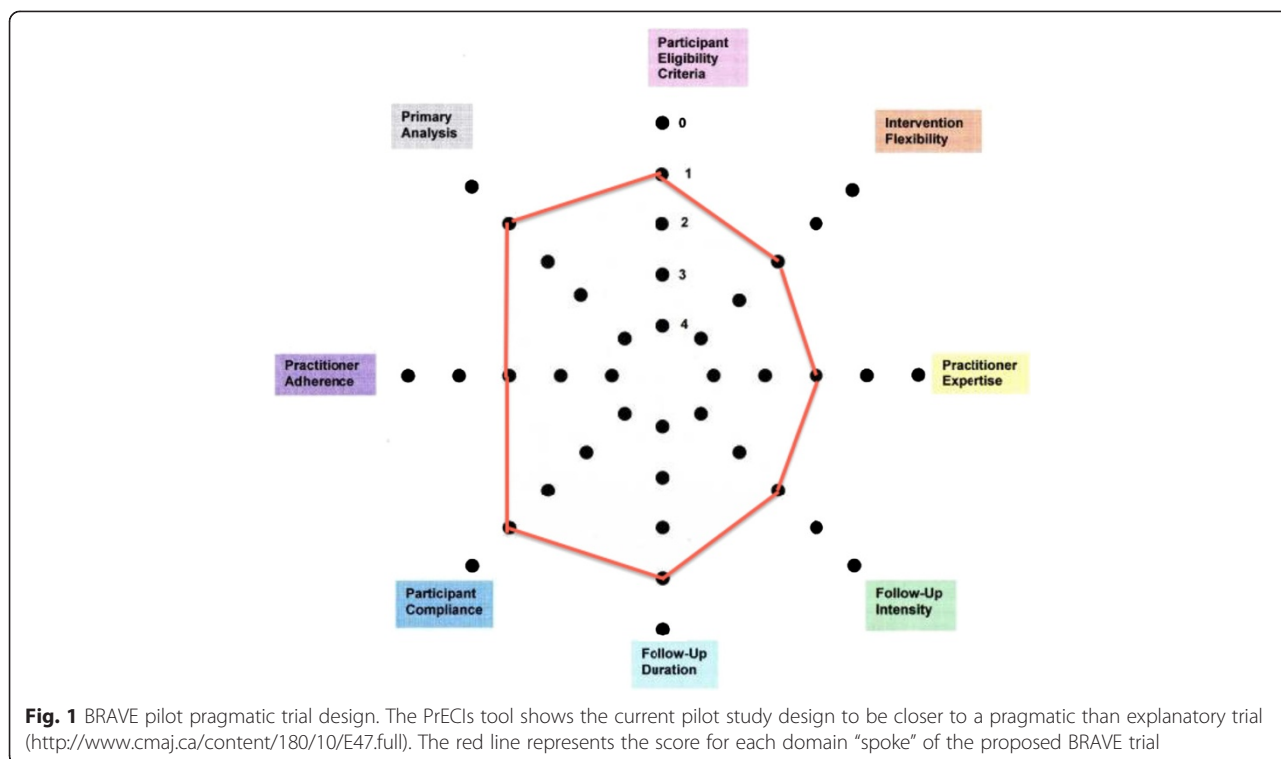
Participant Eligibility Criteria

Primary Analysis

Intervention Flexibility

0

1

2

3

4

Practitioner Adherence

Practitioner Expertise

Participant Compliance

Follow-Up Intensity

Follow-Up Duration

**Fig. 1** BRAVE pilot pragmatic trial design. The PrECIs tool shows the current pilot study design to be closer to a pragmatic than explanatory trial (http://www.cmaj.ca/content/180/10/E47.full). The red line represents the score for each domain "spoke" of the proposed BRAVE trial